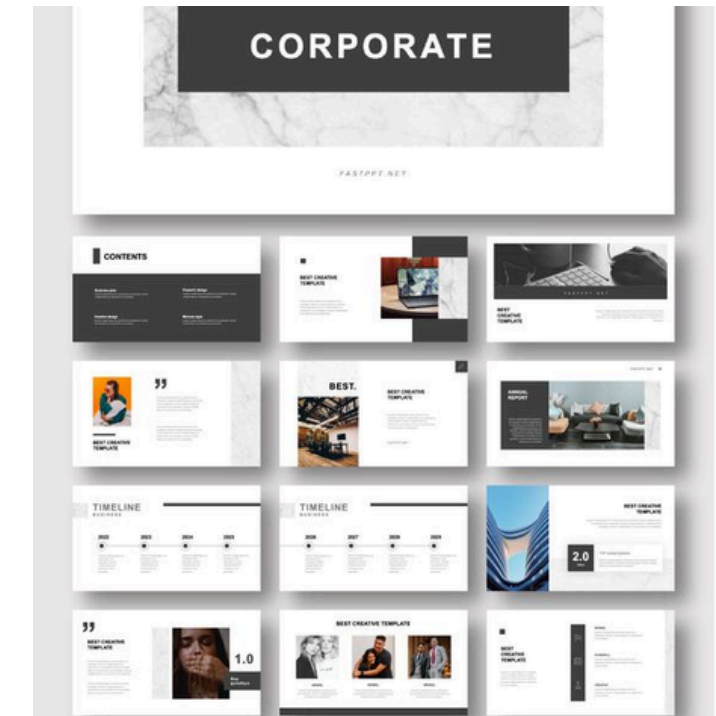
CORPORATE

FASTPPT.NET

CONTENTS

BEST CREATIVE TEMPLATE

BEST CREATIVE TEMPLATE

BEST CREATIVE TEMPLATE

BEST.

BEST CREATIVE TEMPLATE

ANNUAL REPORT

TIMELINE

2022 2023 2024 2025

TIMELINE

2026 2027 2028 2029

BEST CREATIVE TEMPLATE

2.0

BEST CREATIVE TEMPLATE

1.0

BEST CREATIVE TEMPLATE

BEST CREATIVE TEMPLATE